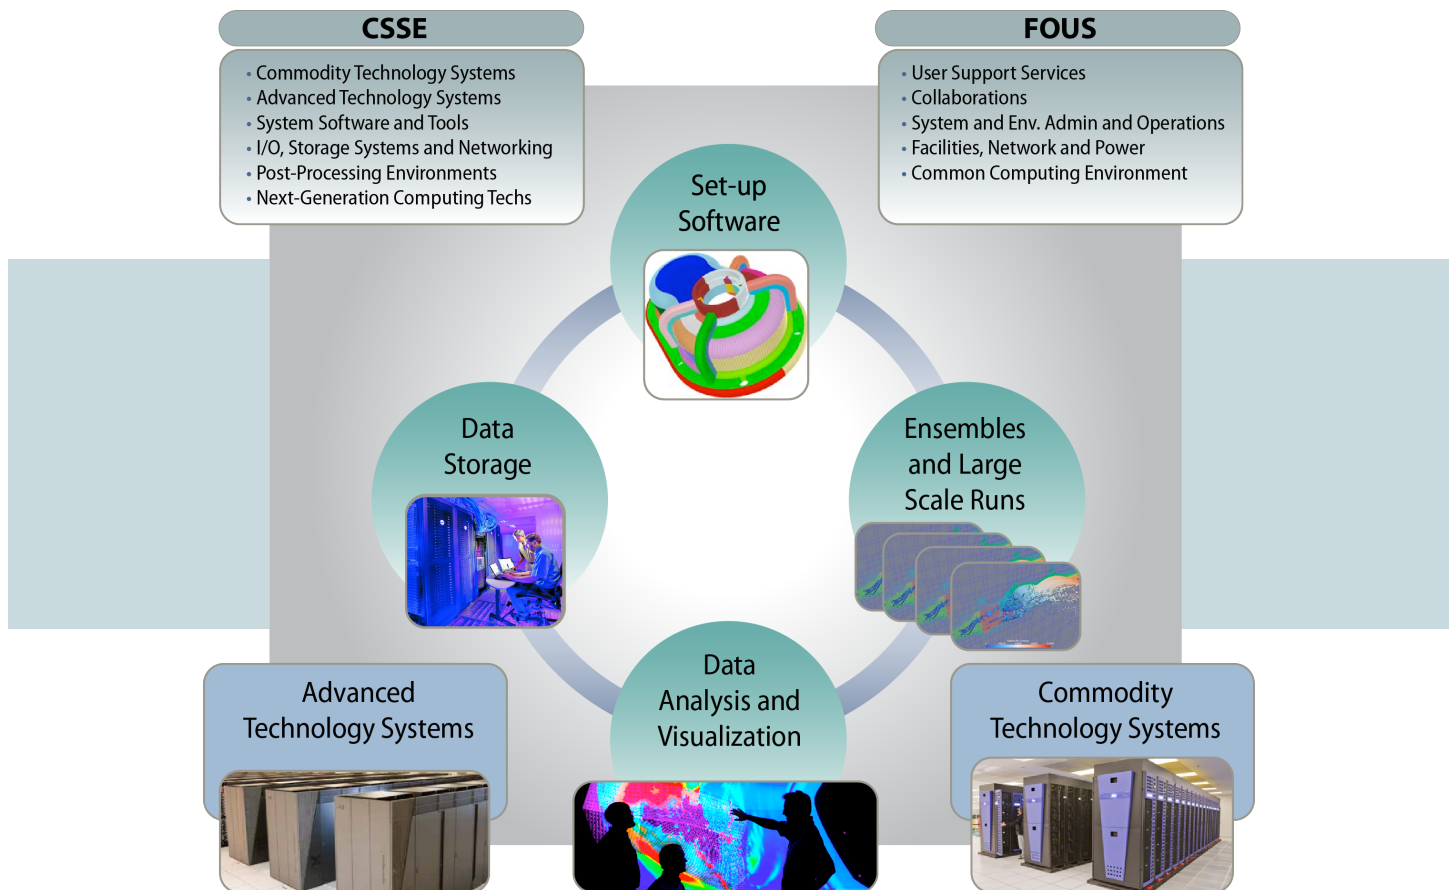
CSSE

• Commodity Technology Systems
• Advanced Technology Systems
• System Software and Tools
• I/O, Storage Systems and Networking
• Post-Processing Environments
• Next-Generation Computing Techs

FOUS

• User Support Services
• Collaborations
• System and Env. Admin and Operations
• Facilities, Network and Power
• Common Computing Environment

Set-up Software

Data Storage

Ensembles and Large Scale Runs

Data Analysis and Visualization

Advanced Technology Systems

Commodity Technology Systems